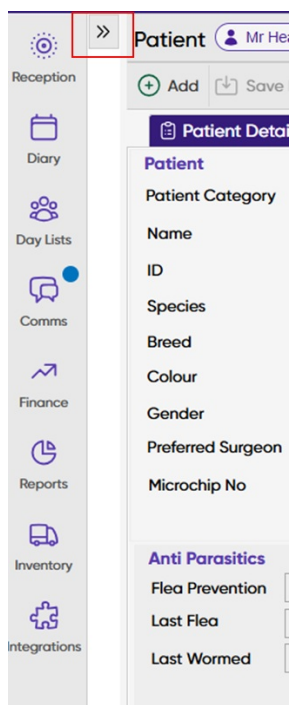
Reception

Diary

Day Lists

Comms

Finance

Reports

Inventory

Integrations

»

Patient Mr Hea

Add Save

Patient Detai

Patient

Patient Category

Name

ID

Species

Breed

Colour

Gender

Preferred Surgeon

Microchip No

Anti Parasitics

Flea Prevention

Last Flea

Last Wormed